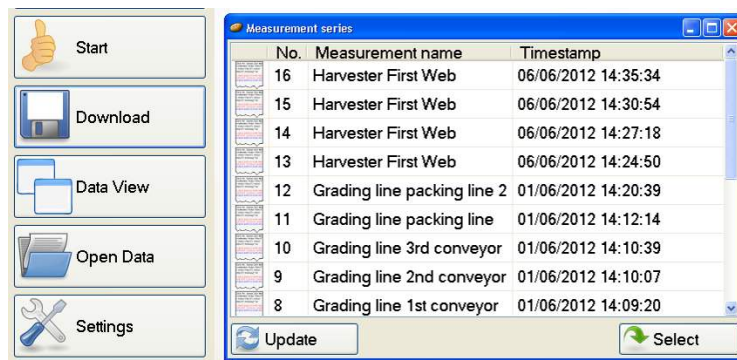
Start

Download

Data View

Open Data

Settings

Measurement series

| No. | Measurement name | Timestamp |
|---|---|---|
| 16 | Harvester First Web | 06/06/2012 14:35:34 |
| 15 | Harvester First Web | 06/06/2012 14:30:54 |
| 14 | Harvester First Web | 06/06/2012 14:27:18 |
| 13 | Harvester First Web | 06/06/2012 14:24:50 |
| 12 | Grading line packing line 2 | 01/06/2012 14:20:39 |
| 11 | Grading line packing line | 01/06/2012 14:12:14 |
| 10 | Grading line 3rd conveyor | 01/06/2012 14:10:39 |
| 9 | Grading line 2nd conveyor | 01/06/2012 14:10:07 |
| 8 | Grading line 1st conveyor | 01/06/2012 14:09:20 |

Update

Select